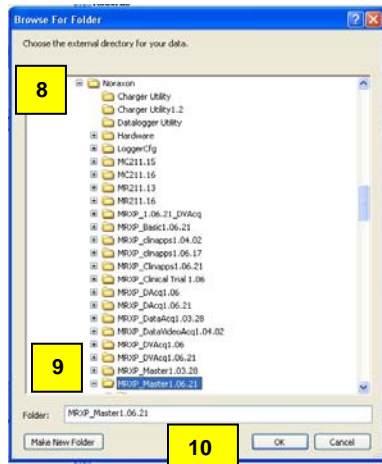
Browse For Folder

Choose the external directory for your data.

8

Noraxon
Charger Utility
Charger Utility1.2
Datalogger Utility
Hardware
LoggerCfg
MC211.15
MC211.16
MR211.13
MR211.16
MRXP_1.06.21_DVAcq
MRXP_Basic1.06.21
MRXP_clinapps1.04.02
MRXP_clinapps1.06.17
MRXP_Clinapps1.06.21
MRXP_Clinical Trial 1.06
MRXP_DAcq1.06
MRXP_DAcq1.06.21
MRXP_DataAcq1.03.28
MRXP_DataVideoAcq1.04.02
MRXP_DVAcq1.06
MRXP_DVAcq1.06.21
MRXP_Master1.03.28
MRXP_Master1.06.21

9

Folder: MRXP_Master1.06.21

Make New Folder

10

OK

Cancel